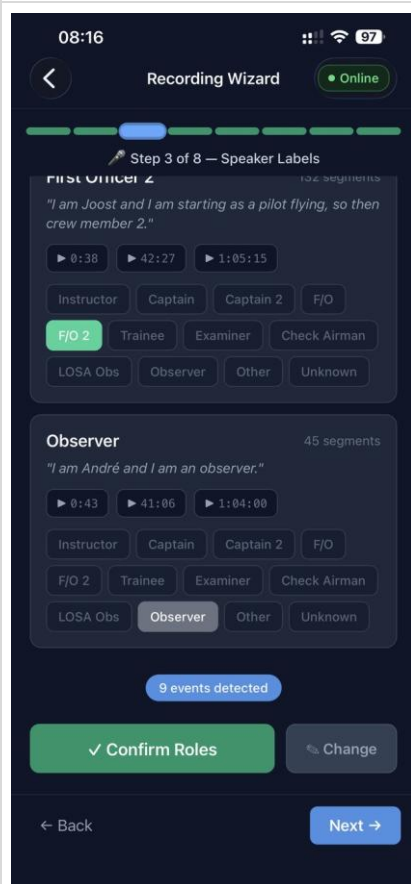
08:16

97

Recording Wizard

• Online

🎤 Step 3 of 8 — Speaker Labels

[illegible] Officer 2

132 segments

"I am Joost and I am starting as a pilot flying, so then crew member 2."

▶ 0:38 ▶ 42:27 ▶ 1:05:15

Instructor Captain Captain 2 F/O

F/O 2 Trainee Examiner Check Airman

LOSA Obs Observer Other Unknown

Observer

45 segments

"I am André and I am an observer."

▶ 0:43 ▶ 41:06 ▶ 1:04:00

Instructor Captain Captain 2 F/O

F/O 2 Trainee Examiner Check Airman

LOSA Obs Observer Other Unknown

9 events detected

✓ Confirm Roles

✎ Change

← Back

Next →